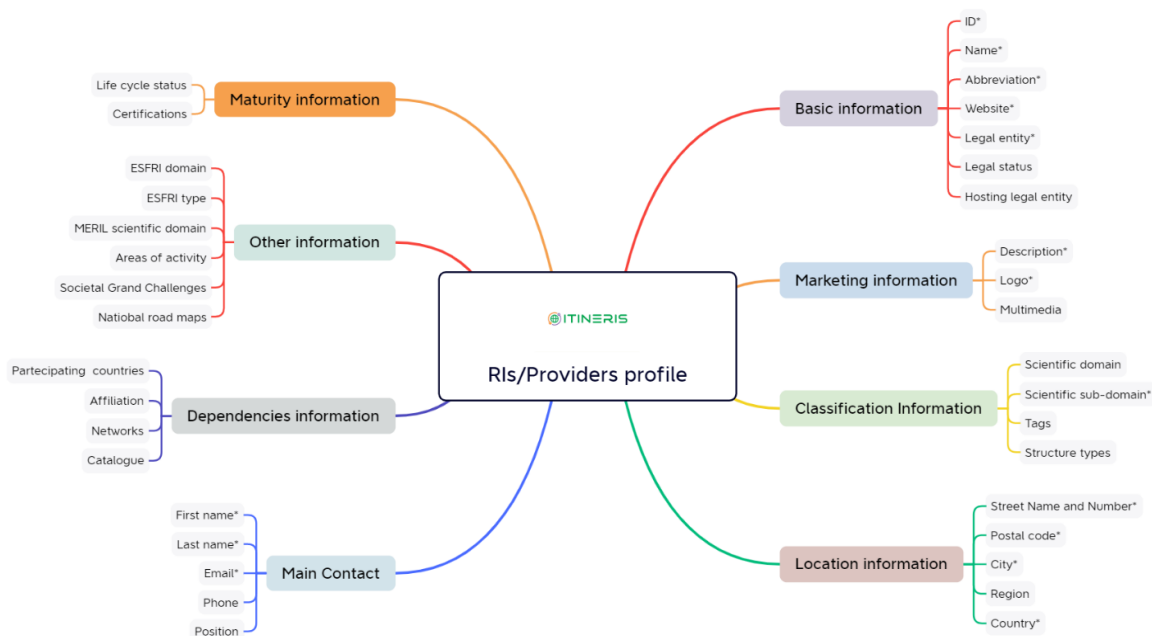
ITINERIS

RIs/Providers profile

Maturity information
Life cycle status
Certifications

Other information
ESFRI domain
ESFRI type
MERIL scientific domain
Areas of activity
Societal Grand Challenges
Natiobal road maps

Dependencies information
Partecipating countries
Affiliation
Networks
Catalogue

Main Contact
First name*
Last name*
Email*
Phone
Position

Basic information
ID*
Name*
Abbreviation*
Website*
Legal entity*
Legal status
Hosting legal entity

Marketing information
Description*
Logo*
Multimedia

Classification Information
Scientific domain
Scientific sub-domain*
Tags
Structure types

Location information
Street Name and Number*
Postal code*
City*
Region
Country*